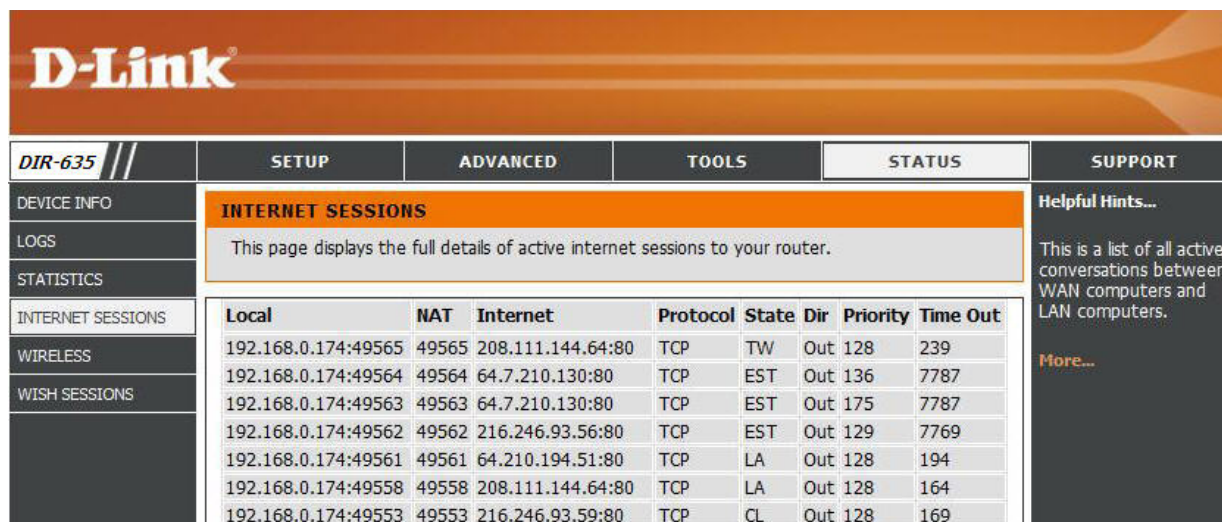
D-Link

DIR-635

SETUP | ADVANCED | TOOLS | STATUS | SUPPORT

DEVICE INFO
LOGS
STATISTICS
INTERNET SESSIONS
WIRELESS
WISH SESSIONS

INTERNET SESSIONS

This page displays the full details of active internet sessions to your router.

| Local | NAT | Internet | Protocol | State | Dir | Priority | Time Out |
|---|---|---|---|---|---|---|---|
| 192.168.0.174:49565 | 49565 | 208.111.144.64:80 | TCP | TW | Out | 128 | 239 |
| 192.168.0.174:49564 | 49564 | 64.7.210.130:80 | TCP | EST | Out | 136 | 7787 |
| 192.168.0.174:49563 | 49563 | 64.7.210.130:80 | TCP | EST | Out | 175 | 7787 |
| 192.168.0.174:49562 | 49562 | 216.246.93.56:80 | TCP | EST | Out | 129 | 7769 |
| 192.168.0.174:49561 | 49561 | 64.210.194.51:80 | TCP | LA | Out | 128 | 194 |
| 192.168.0.174:49558 | 49558 | 208.111.144.64:80 | TCP | LA | Out | 128 | 164 |
| 192.168.0.174:49553 | 49553 | 216.246.93.59:80 | TCP | CL | Out | 128 | 169 |

Helpful Hints...

This is a list of all active conversations between WAN computers and LAN computers.

More...